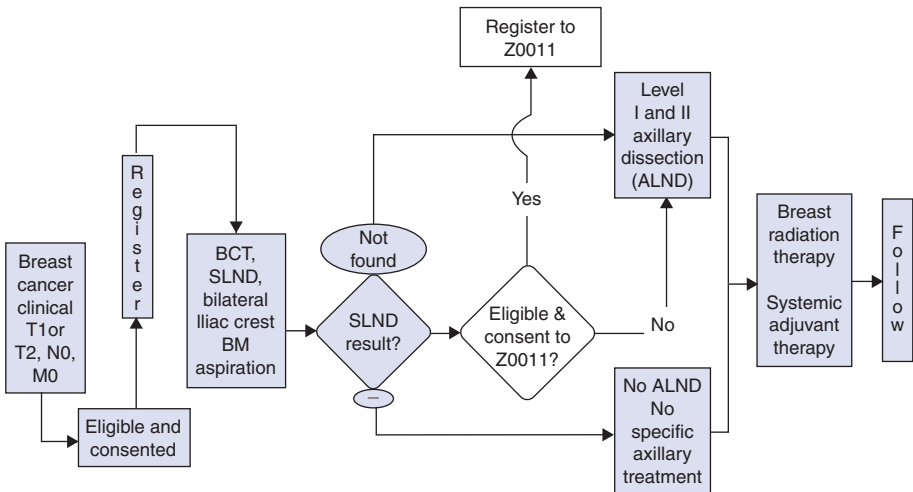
Breast cancer clinical T1or T2, N0, M0

Eligible and consented

Register

BCT, SLND, bilateral Iliac crest BM aspiration

Not found

SLND result?

–

Eligible & consent to Z0011?

Yes

No

Register to Z0011

Level I and II axillary dissection (ALND)

No ALND No specific axillary treatment

Breast radiation therapy

Systemic adjuvant therapy

Follow